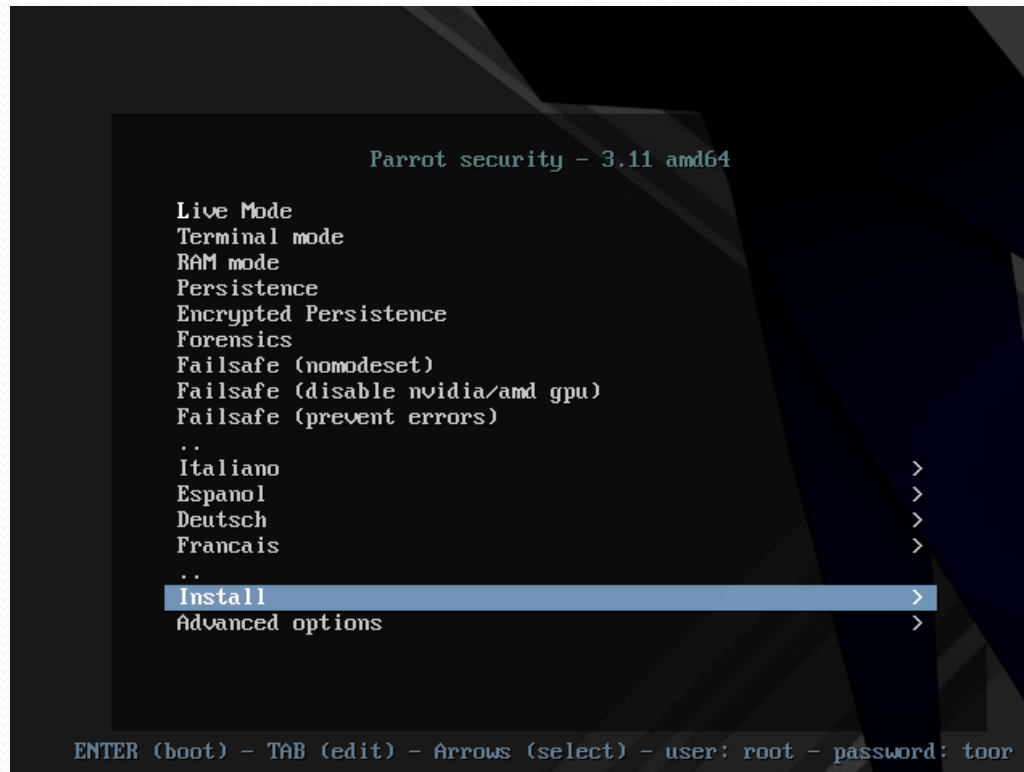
Parrot security - 3.11 amd64

Live Mode
Terminal mode
RAM mode
Persistence
Encrypted Persistence
Forensics
Failsafe (nomodeset)
Failsafe (disable nvidia/amd gpu)
Failsafe (prevent errors)
..
Italiano >
Espanol >
Deutsch >
Francais >
..
Install >
Advanced options >

ENTER (boot) - TAB (edit) - Arrows (select) - user: root - password: toor